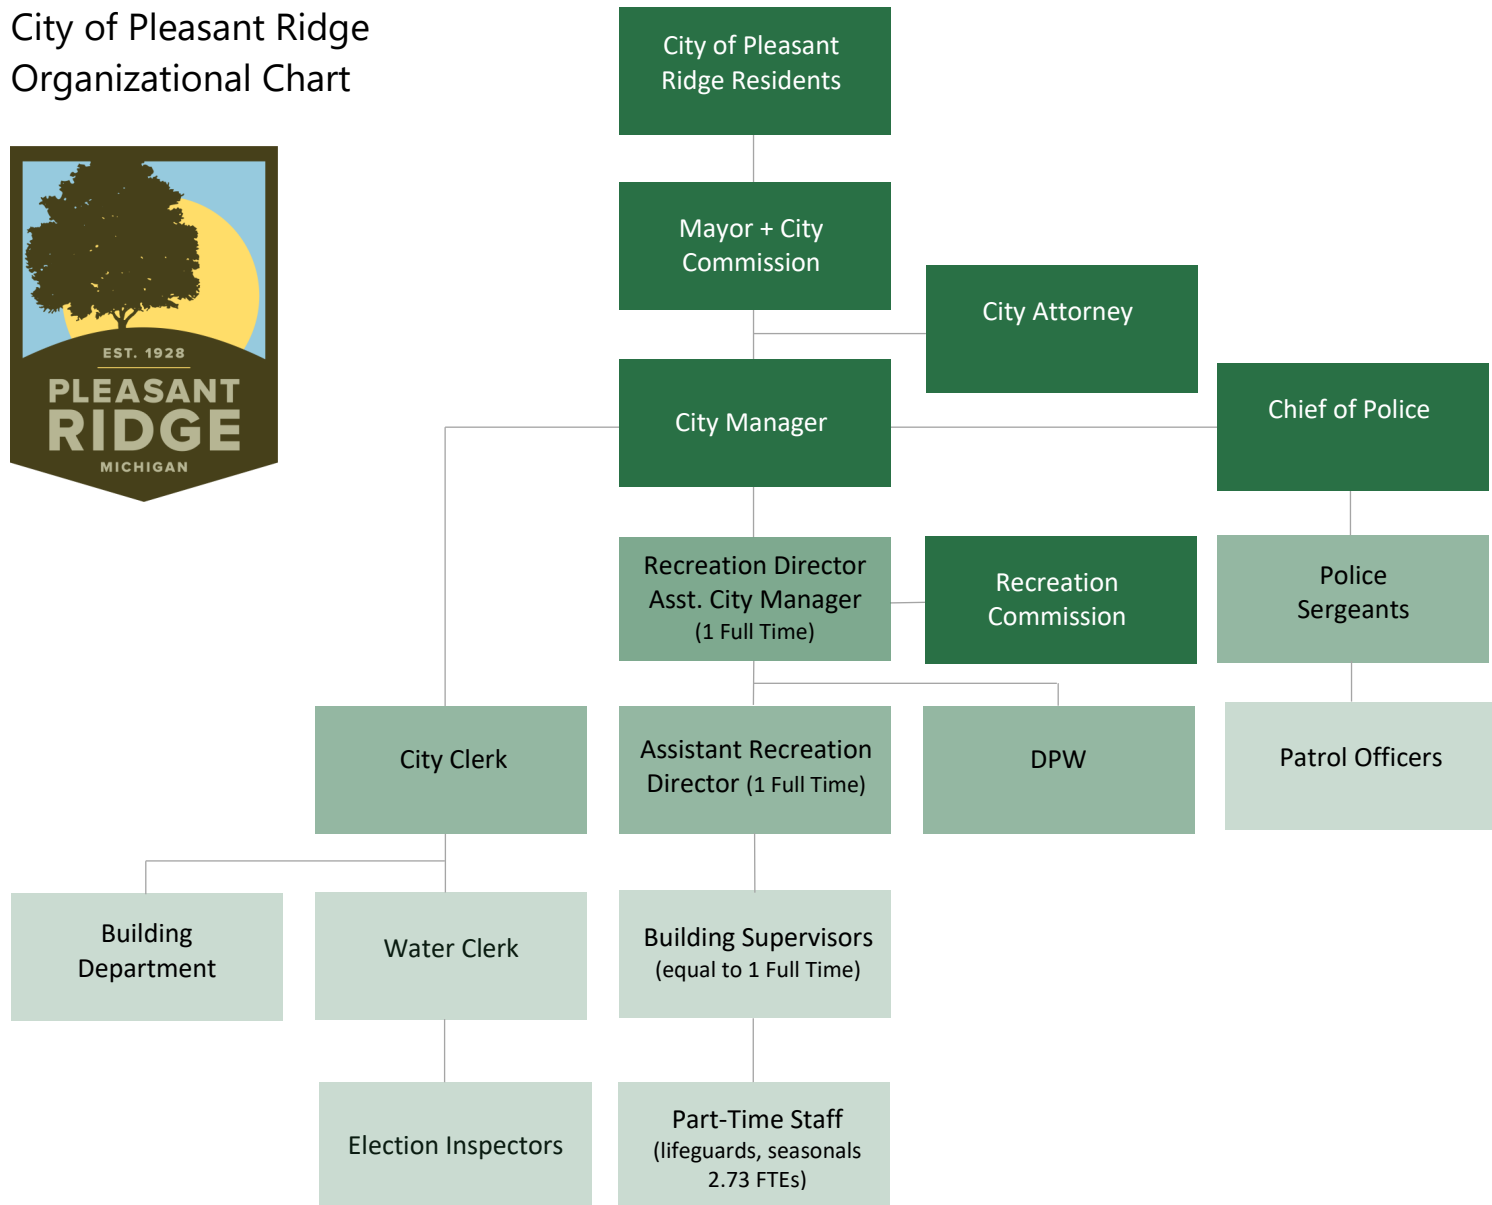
City of Pleasant Ridge Organizational Chart

EST. 1928
PLEASANT RIDGE
MICHIGAN

City of Pleasant Ridge Residents

Mayor + City Commission

City Attorney

City Manager

Chief of Police

Recreation Director
Asst. City Manager
(1 Full Time)

Recreation Commission

Police Sergeants

City Clerk

Assistant Recreation Director (1 Full Time)

DPW

Patrol Officers

Building Department

Water Clerk

Building Supervisors (equal to 1 Full Time)

Election Inspectors

Part-Time Staff (lifeguards, seasonals 2.73 FTEs)